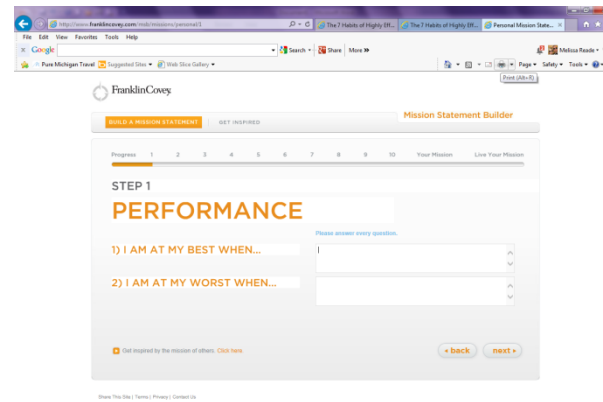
http://www.franklincovey.com/msb/missions/personal1

The 7 Habits of Highly Eff... | The 7 Habits of Highly Eff... | Personal Mission State... ×

File Edit View Favorites Tools Help

× Google | Search | Share | More »

Melissa Reade

Pure Michigan Travel | Suggested Sites | Web Slice Gallery

Page | Safety | Tools

Print (Alt+R)

FranklinCovey

BUILD A MISSION STATEMENT | GET INSPIRED

Mission Statement Builder

Progress 1 2 3 4 5 6 7 8 9 10 Your Mission Live Your Mission

STEP 1

PERFORMANCE

Please answer every question.

1) I AM AT MY BEST WHEN...

2) I AM AT MY WORST WHEN...

Get inspired by the mission of others. Click here

« back | next »

Share This Site | Terms | Privacy | Contact Us